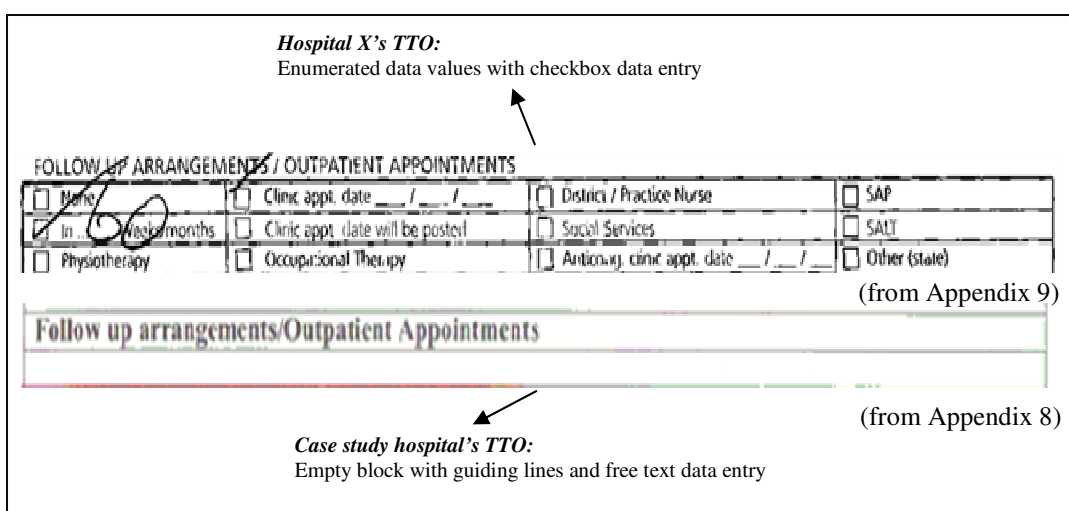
*Hospital X's TTO:*
Enumerated data values with checkbox data entry

FOLLOW UP ARRANGEMENTS / OUTPATIENT APPOINTMENTS

| | | | |
|---|---|---|---|
| ☐ None | ☐ Clinic appt. date ___ / ___ / ___ | ☐ District / Practice Nurse | ☐ SAP |
| ☐ In ... 6 Weeks/months | ☐ Clinic appt. date will be posted | ☐ Social Services | ☐ SALT |
| ☐ Physiotherapy | ☐ Occupational Therapy | ☐ Anticoag. clinic appt. date ___ / ___ / ___ | ☐ Other (state) |

(from Appendix 9)

Follow up arrangements/Outpatient Appointments

(from Appendix 8)

*Case study hospital's TTO:*
Empty block with guiding lines and free text data entry